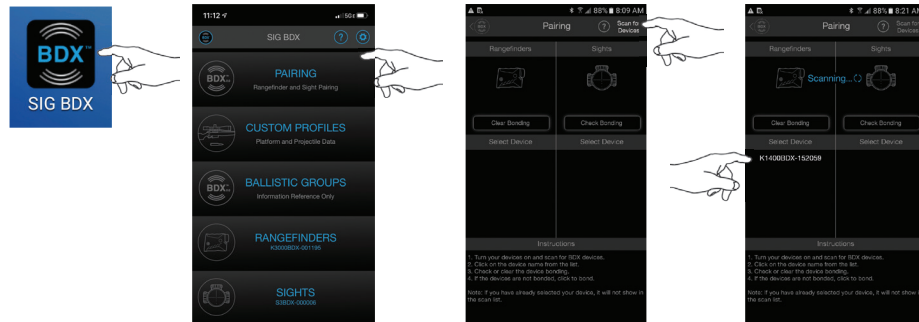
BDX™
SIG BDX

11:12
5G
SIG BDX
?
BDX
PAIRING
Rangefinder and Sight Pairing
CUSTOM PROFILES
Platform and Projectile Data
BDX
BALLISTIC GROUPS
Information Reference Only
RANGEFINDERS
K3000BDX-001195
SIGHTS
S3BDX-000006

88% 8:09 AM
BDX
Pairing
?
Scan for Devices
Rangefinders
Sights
Clear Bonding
Check Bonding
Select Device
Select Device
Instructions
1. Turn your devices on and scan for BDX devices.
2. Click on the device name from the list.
3. Check or clear the device bonding.
4. If the devices are not bonded, click to bond.
Note: If you have already selected your device, it will not show in the scan list.

88% 8:21 AM
BDX
Pairing
?
Scan for Devices
Rangefinders
Sights
Scanning...
Clear Bonding
Check Bonding
Select Device
Select Device
K1400BDX-152059
Instructions
1. Turn your devices on and scan for BDX devices.
2. Click on the device name from the list.
3. Check or clear the device bonding.
4. If the devices are not bonded, click to bond.
Note: If you have already selected your device, it will not show in the scan list.